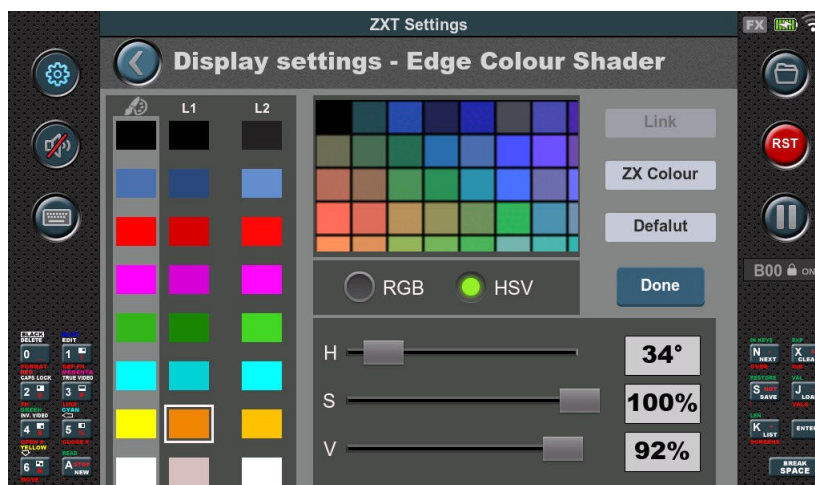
ZXT Settings

FX

Display settings - Edge Colour Shader

L1

L2

Link

ZX Colour

Defalut

RGB

HSV

Done

H

34°

S

100%

V

92%

RST

B00 ON

BLACK DELETE

0

EDIT

1

FLASH BRIGHT CAPS LOCK

2

TRUE VIDEO

3

INV. VIDEO

4

CYAN

5

YELLOW

6

A

NEW

N

NEXT

X

CLEAR

S

SAVE

J

LOAD

K

LIST

ENTER

BREAK SPACE